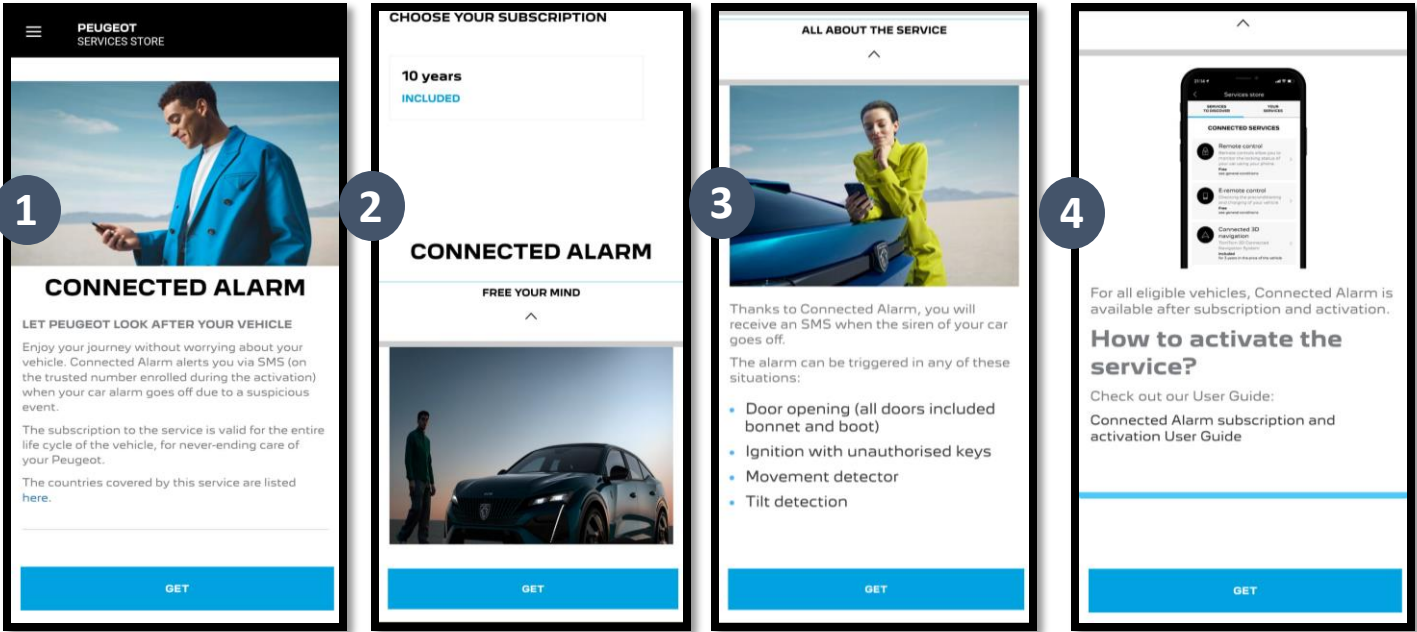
PEUGEOT
SERVICES STORE

1

CONNECTED ALARM

LET PEUGEOT LOOK AFTER YOUR VEHICLE

Enjoy your journey without worrying about your vehicle. Connected Alarm alerts you via SMS (on the trusted number enrolled during the activation) when your car alarm goes off due to a suspicious event.

The subscription to the service is valid for the entire life cycle of the vehicle, for never-ending care of your Peugeot.

The countries covered by this service are listed here.

GET

CHOOSE YOUR SUBSCRIPTION

10 years
INCLUDED

2

CONNECTED ALARM

FREE YOUR MIND

GET

ALL ABOUT THE SERVICE

3

Thanks to Connected Alarm, you will receive an SMS when the siren of your car goes off.

The alarm can be triggered in any of these situations:

- Door opening (all doors included bonnet and boot)
- Ignition with unauthorised keys
- Movement detector
- Tilt detection

GET

4

Services store
SERVICES TO DISCOVER
YOUR SERVICES
CONNECTED SERVICES
Remote control
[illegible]
Free
E-remote control
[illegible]
Free
Connected 3D navigation
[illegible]
Included

For all eligible vehicles, Connected Alarm is available after subscription and activation.

How to activate the service?

Check out our User Guide:

Connected Alarm subscription and activation User Guide

GET